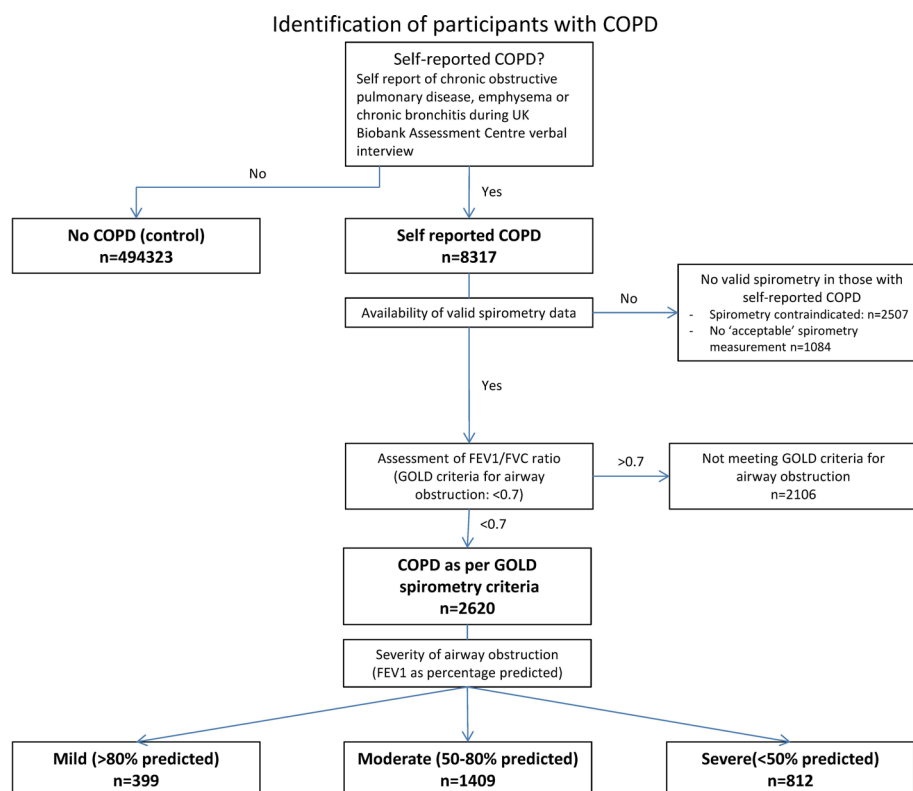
Identification of participants with COPD

Self-reported COPD?
Self report of chronic obstructive pulmonary disease, emphysema or chronic bronchitis during UK Biobank Assessment Centre verbal interview

No

Yes

No COPD (control)
n=494323

Self reported COPD
n=8317

Availability of valid spirometry data

No

No valid spirometry in those with self-reported COPD
- Spirometry contraindicated: n=2507
- No 'acceptable' spirometry measurement n=1084

Yes

Assessment of FEV1/FVC ratio (GOLD criteria for airway obstruction: <0.7)

>0.7

Not meeting GOLD criteria for airway obstruction
n=2106

<0.7

COPD as per GOLD spirometry criteria
n=2620

Severity of airway obstruction (FEV1 as percentage predicted)

Mild (>80% predicted)
n=399

Moderate (50-80% predicted)
n=1409

Severe(<50% predicted)
n=812